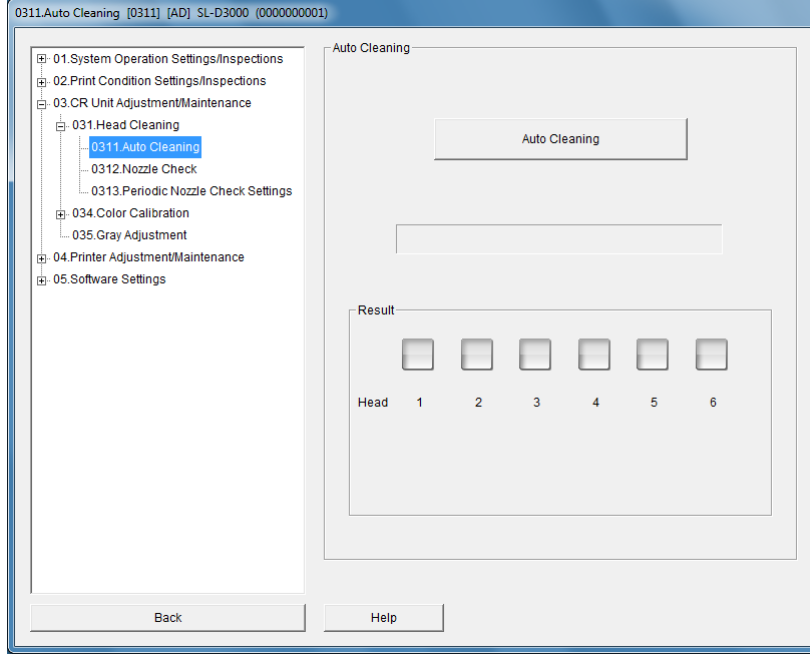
0311.Auto Cleaning [0311] [AD] SL-D3000 (0000000001)

01.System Operation Settings/Inspections
02.Print Condition Settings/Inspections
03.CR Unit Adjustment/Maintenance
031.Head Cleaning
0311.Auto Cleaning
0312.Nozzle Check
0313.Periodic Nozzle Check Settings
034.Color Calibration
035.Gray Adjustment
04.Printer Adjustment/Maintenance
05.Software Settings

Auto Cleaning

Auto Cleaning

Result

Head 1 2 3 4 5 6

Back

Help